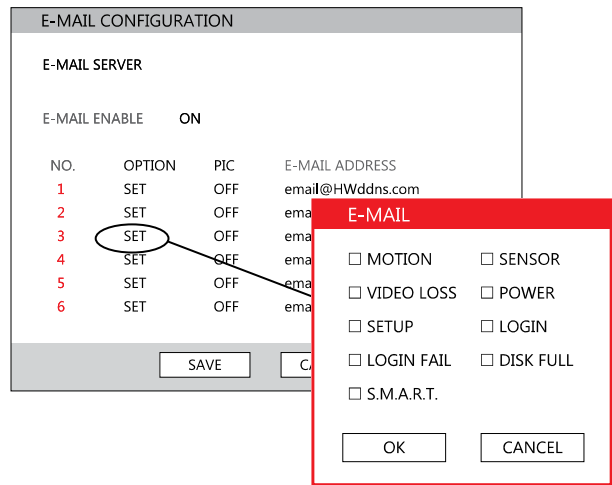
E-MAIL CONFIGURATION

E-MAIL SERVER

E-MAIL ENABLE ON

| NO. | OPTION | PIC | E-MAIL ADDRESS |
|---|---|---|---|
| 1 | SET | OFF | email@HWddns.com |
| 2 | SET | OFF | ema |
| 3 | SET | OFF | ema |
| 4 | SET | OFF | ema |
| 5 | SET | OFF | ema |
| 6 | SET | OFF | ema |

SAVE CA

E-MAIL

☐ MOTION ☐ SENSOR
☐ VIDEO LOSS ☐ POWER
☐ SETUP ☐ LOGIN
☐ LOGIN FAIL ☐ DISK FULL
☐ S.M.A.R.T.

OK CANCEL